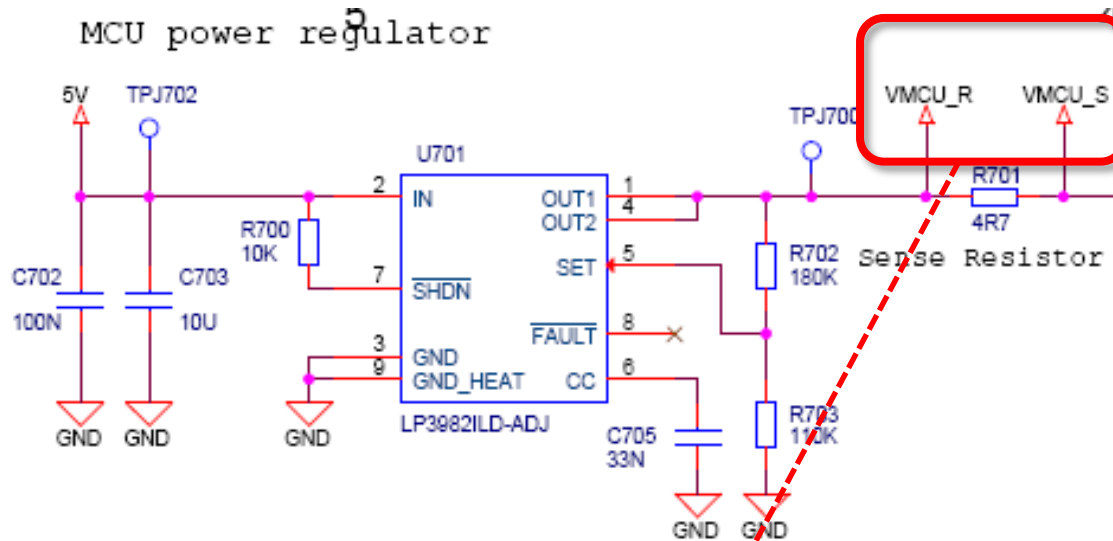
5

MCU power regulator

5V
TPJ702
U701
2 IN
OUT1 1
OUT2 4
R700
10K
7 $\overline{SHDN}$
SET 5
$\overline{FAULT}$ 8
3 GND
9 GND_HEAT
CC 6
LP3982ILD-ADJ
C702
100N
C703
10U
GND GND GND
C705
33N
GND GND
R702
180K
R703
110K
TPJ700
VMCU_R
VMCU_S
R701
4R7
Sense Resistor